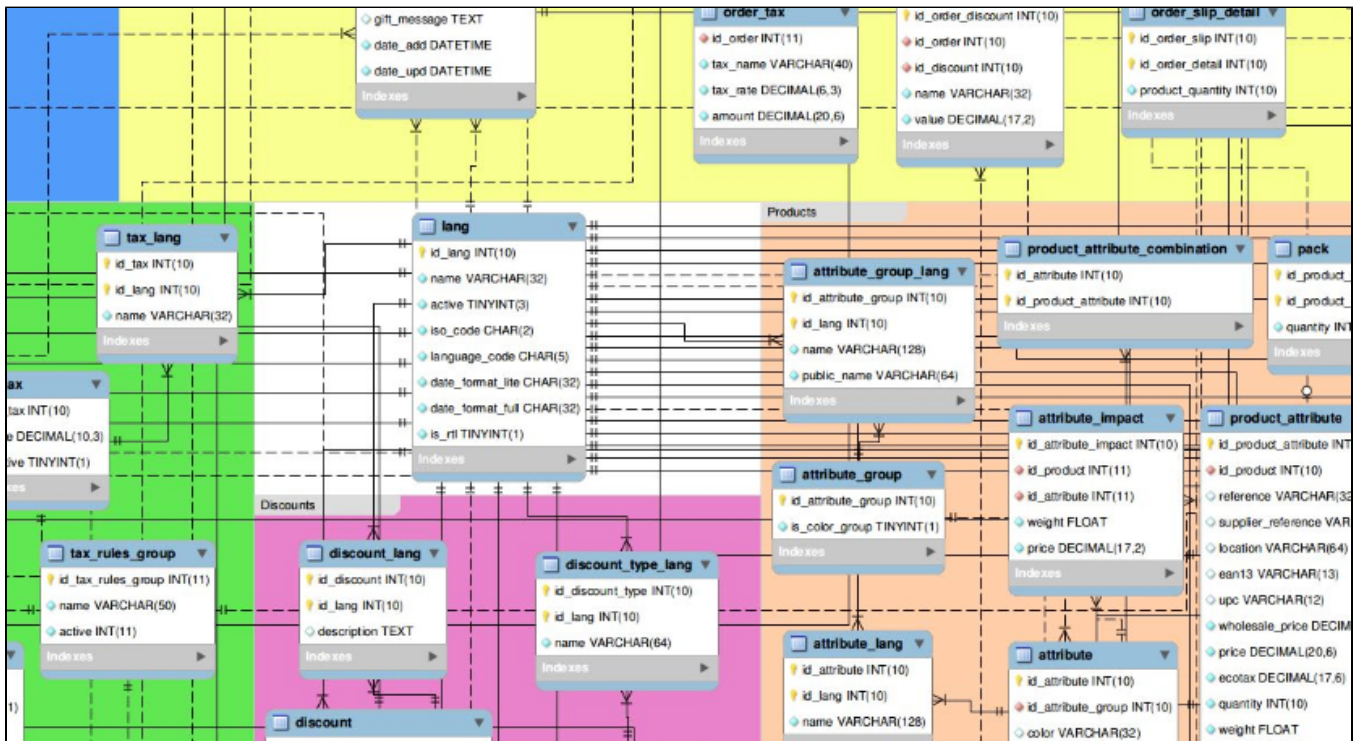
gift_message TEXT
date_add DATETIME
date_upd DATETIME
Indexes

order_tax
id_order INT(11)
tax_name VARCHAR(40)
tax_rate DECIMAL(6,3)
amount DECIMAL(20,6)
Indexes

id_order_discount INT(10)
id_order INT(10)
id_discount INT(10)
name VARCHAR(32)
value DECIMAL(17,2)
Indexes

order_slip_detail
id_order_slip INT(10)
id_order_detail INT(10)
product_quantity INT(10)
Indexes

Products

tax_lang
id_tax INT(10)
id_lang INT(10)
name VARCHAR(32)
Indexes

lang
id_lang INT(10)
name VARCHAR(32)
active TINYINT(3)
iso_code CHAR(2)
language_code CHAR(5)
date_format_lite CHAR(32)
date_format_full CHAR(32)
is_rtl TINYINT(1)
Indexes

attribute_group_lang
id_attribute_group INT(10)
id_lang INT(10)
name VARCHAR(128)
public_name VARCHAR(64)
Indexes

product_attribute_combination
id_attribute INT(10)
id_product_attribute INT(10)
Indexes

pack
id_product_
id_product_
quantity INT
Indexes

ax
tax INT(10)
e DECIMAL(10,3)
tive TINYINT(1)
es

attribute_impact
id_attribute_impact INT(10)
id_product INT(11)
id_attribute INT(11)
weight FLOAT
price DECIMAL(17,2)
Indexes

product_attribute
id_product_attribute INT
id_product INT(10)
reference VARCHAR(32
supplier_reference VAR
location VARCHAR(64)
ean13 VARCHAR(13)
upc VARCHAR(12)
wholesale_price DECIM
price DECIMAL(20,6)
ecotax DECIMAL(17,6)
quantity INT(10)
weight FLOAT

Discounts

attribute_group
id_attribute_group INT(10)
is_color_group TINYINT(1)
Indexes

tax_rules_group
id_tax_rules_group INT(11)
name VARCHAR(50)
active INT(11)
Indexes

discount_lang
id_discount INT(10)
id_lang INT(10)
description TEXT
Indexes

discount_type_lang
id_discount_type INT(10)
id_lang INT(10)
name VARCHAR(64)
Indexes

attribute_lang
id_attribute INT(10)
id_lang INT(10)
name VARCHAR(128)

attribute
id_attribute INT(10)
id_attribute_group INT(10)
color VARCHAR(32)

discount

1)